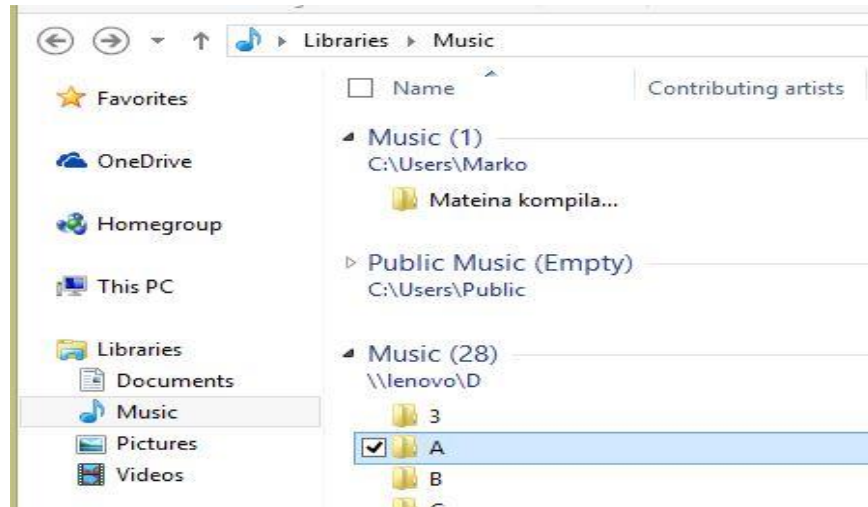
Libraries ▸ Music

Favorites

OneDrive

Homegroup

This PC

Libraries
Documents
Music
Pictures
Videos

Name
Contributing artists

Music (1)
C:\Users\Marko
Mateina kompila...

Public Music (Empty)
C:\Users\Public

Music (28)
\\lenovo\D
3
A
B
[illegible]